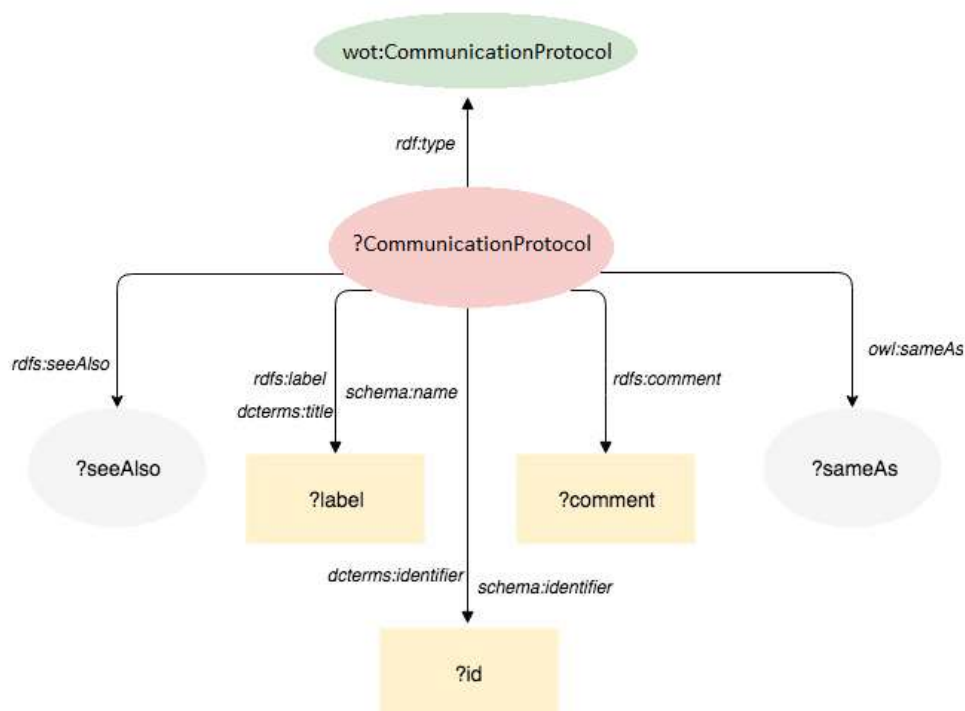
wot:CommunicationProtocol

rdf:type

?CommunicationProtocol

rdfs:seeAlso

rdfs:label
dcterms:title

schema:name

rdfs:comment

owl:sameAs

?seeAlso

?label

?comment

?sameAs

dcterms:identifier

schema:identifier

?id